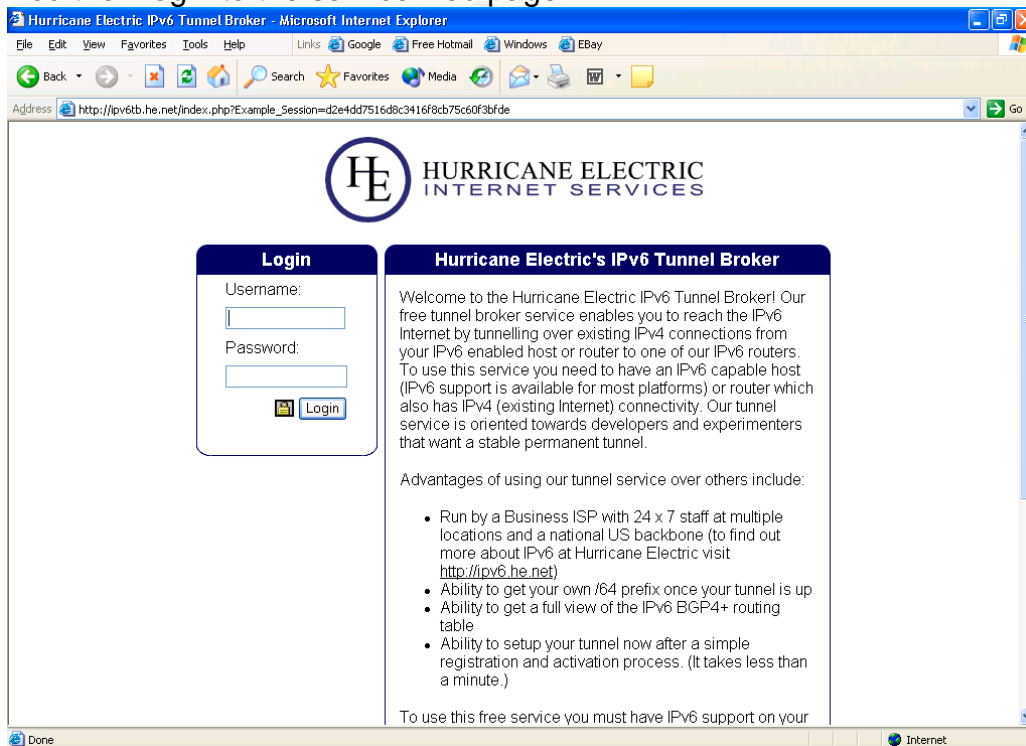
Hurricane Electric IPv6 Tunnel Broker - Microsoft Internet Explorer

File Edit View Favorites Tools Help Links Google Free Hotmail Windows EBay

Back Search Favorites Media

Address http://ipv6tb.he.net/index.php?Example_Session=d2e4dd7516d8c3416f8cb75c60f3bfde Go

HE HURRICANE ELECTRIC INTERNET SERVICES

Login

Username:

Password:

Login

Hurricane Electric's IPv6 Tunnel Broker

Welcome to the Hurricane Electric IPv6 Tunnel Broker! Our free tunnel broker service enables you to reach the IPv6 Internet by tunnelling over existing IPv4 connections from your IPv6 enabled host or router to one of our IPv6 routers. To use this service you need to have an IPv6 capable host (IPv6 support is available for most platforms) or router which also has IPv4 (existing Internet) connectivity. Our tunnel service is oriented towards developers and experimenters that want a stable permanent tunnel.

Advantages of using our tunnel service over others include:

- Run by a Business ISP with 24 x 7 staff at multiple locations and a national US backbone (to find out more about IPv6 at Hurricane Electric visit http://ipv6.he.net)
- Ability to get your own /64 prefix once your tunnel is up
- Ability to get a full view of the IPv6 BGP4+ routing table
- Ability to setup your tunnel now after a simple registration and activation process. (It takes less than a minute.)

To use this free service you must have IPv6 support on your

Done Internet